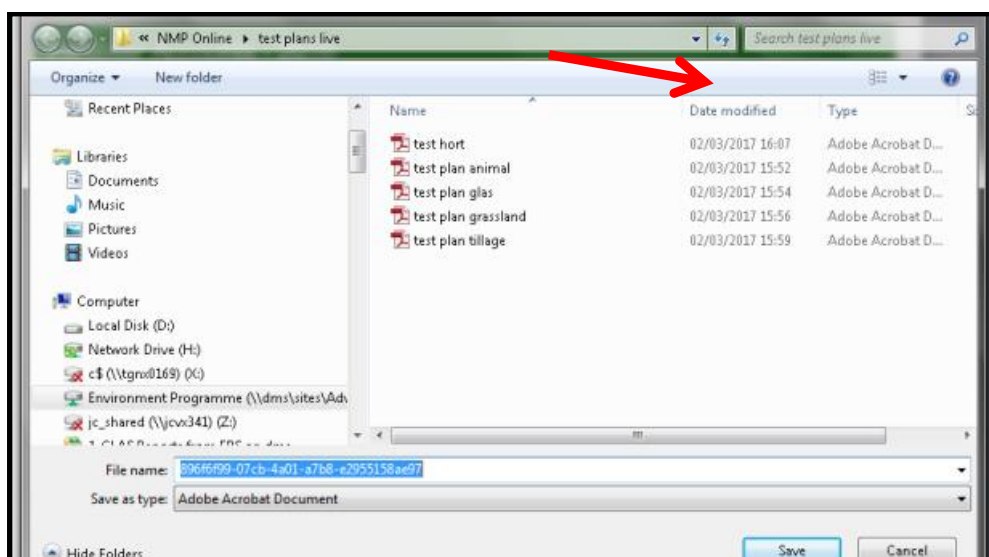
« NMP Online ▸ test plans live

Search test plans live

Organize ▾ New folder

Recent Places

Libraries
Documents
Music
Pictures
Videos

Computer
Local Disk (D:)
Network Drive (H:)
c$ (\\tgnx0169) (X:)
Environment Programme (\\dms\sites\Adv
jc_shared (\\jcvx341) (Z:)
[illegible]

| Name | Date modified | Type |
|---|---|---|
| test hort | 02/03/2017 16:07 | Adobe Acrobat D... |
| test plan animal | 02/03/2017 15:52 | Adobe Acrobat D... |
| test plan glas | 02/03/2017 15:54 | Adobe Acrobat D... |
| test plan grassland | 02/03/2017 15:56 | Adobe Acrobat D... |
| test plan tillage | 02/03/2017 15:59 | Adobe Acrobat D... |

File name: 896f6f99-07cb-4a01-a7b8-e2955158ae97

Save as type: Adobe Acrobat Document

Hide Folders

Save Cancel